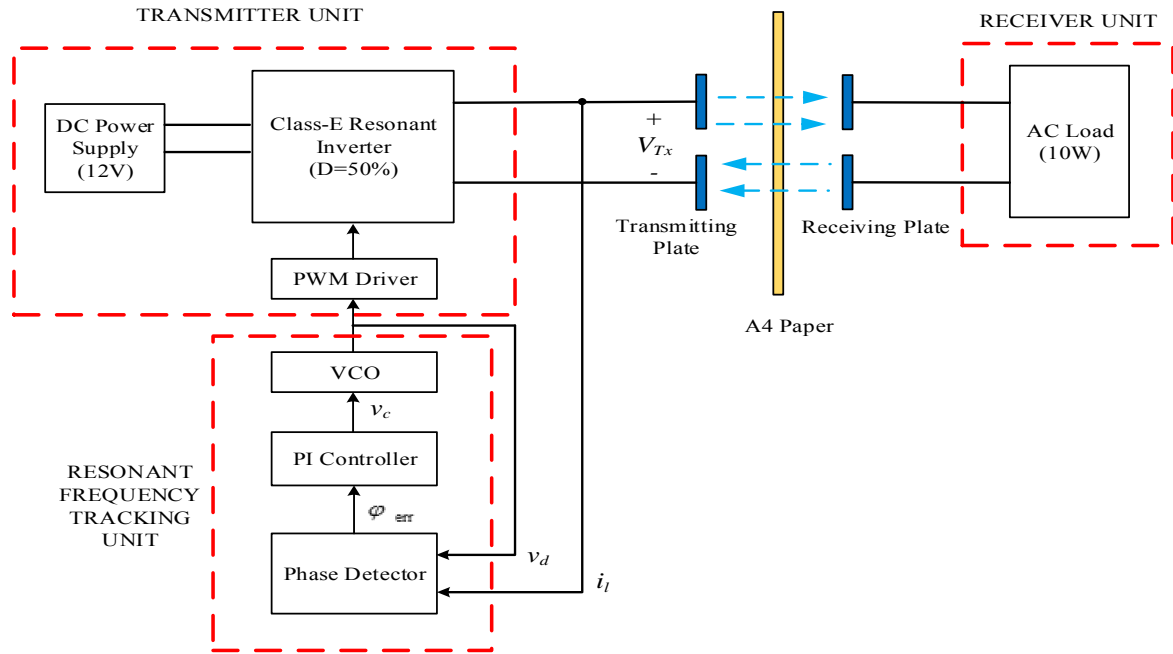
TRANSMITTER UNIT

DC Power Supply (12V)

Class-E Resonant Inverter (D=50%)

PWM Driver

+
$V_{Tx}$
-

Transmitting Plate

A4 Paper

Receiving Plate

RECEIVER UNIT

AC Load (10W)

VCO

$v_c$

PI Controller

$\varphi_{err}$

Phase Detector

$v_d$

$i_l$

RESONANT FREQUENCY TRACKING UNIT